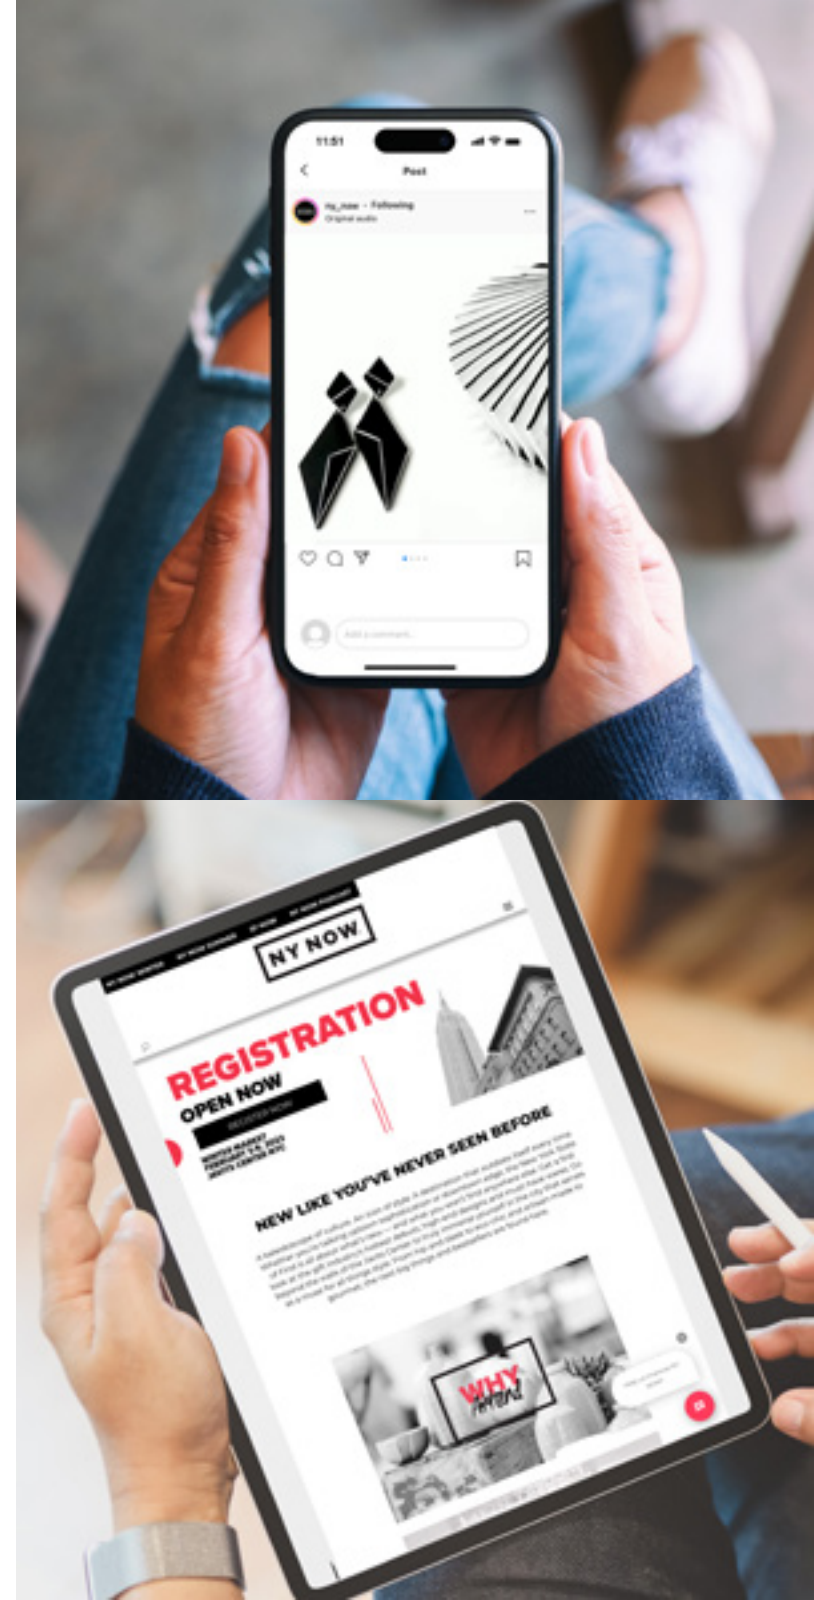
11:51

Post

ny_now • Following
Original audio

Add a comment...

NY NOW WINTER NY NOW SUMMER BY NOW NY NOW PODCAST

NY NOW

REGISTRATION
OPEN NOW

REGISTER NOW

WINTER MARKET
FEBRUARY 5-8, 2023
JAVITS CENTER NYC

NEW LIKE YOU'VE NEVER SEEN BEFORE

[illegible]

WHY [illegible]